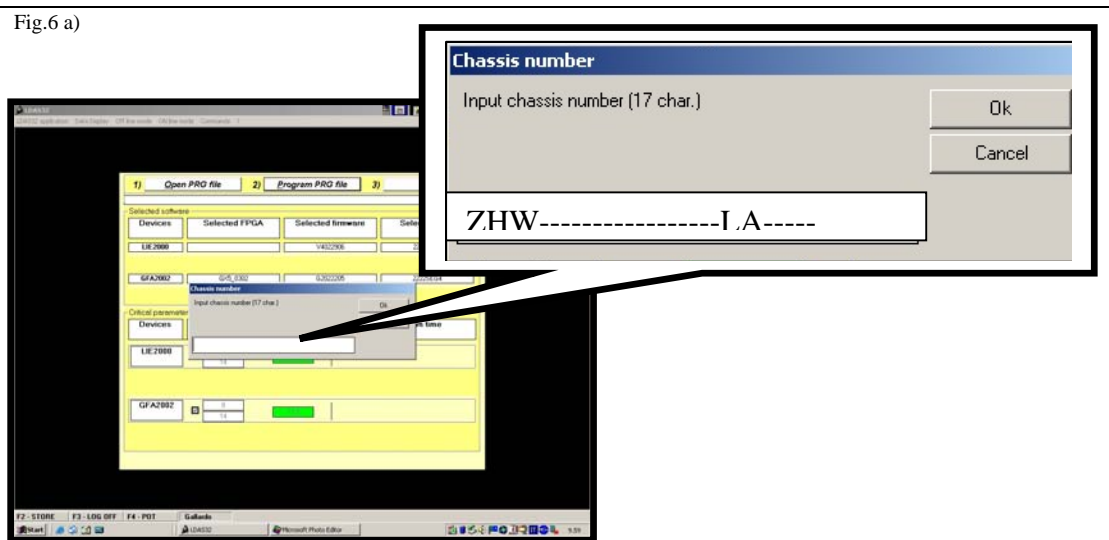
Fig.6 a)

Chassis number

Input chassis number (17 char.)

Ok

Cancel

ZHW-----------------LA-----

LDAS32

LDAS32 application   Data Display   Off line mode   Ob line mode   Commands   ?

1)   Open PRG file   2)   Program PRG file   3)

Selected software

| Devices | Selected FPGA | Selected firmware | Sele |
|---|---|---|---|
| LIE2000 | | V4022906 | |
| GFA2002 | GIS_0302 | 02022205 | 22020404 |

Chassis number

Input chassis number (17 char.)

Ok

Critical parameter

Devices

h time

LIE2000

14

GFA2002

0

14

F2 - STORE   F3 - LOG OFF   F4 - POT   Gallardo

Start   LDAS32   Microsoft Photo Editor   9:59